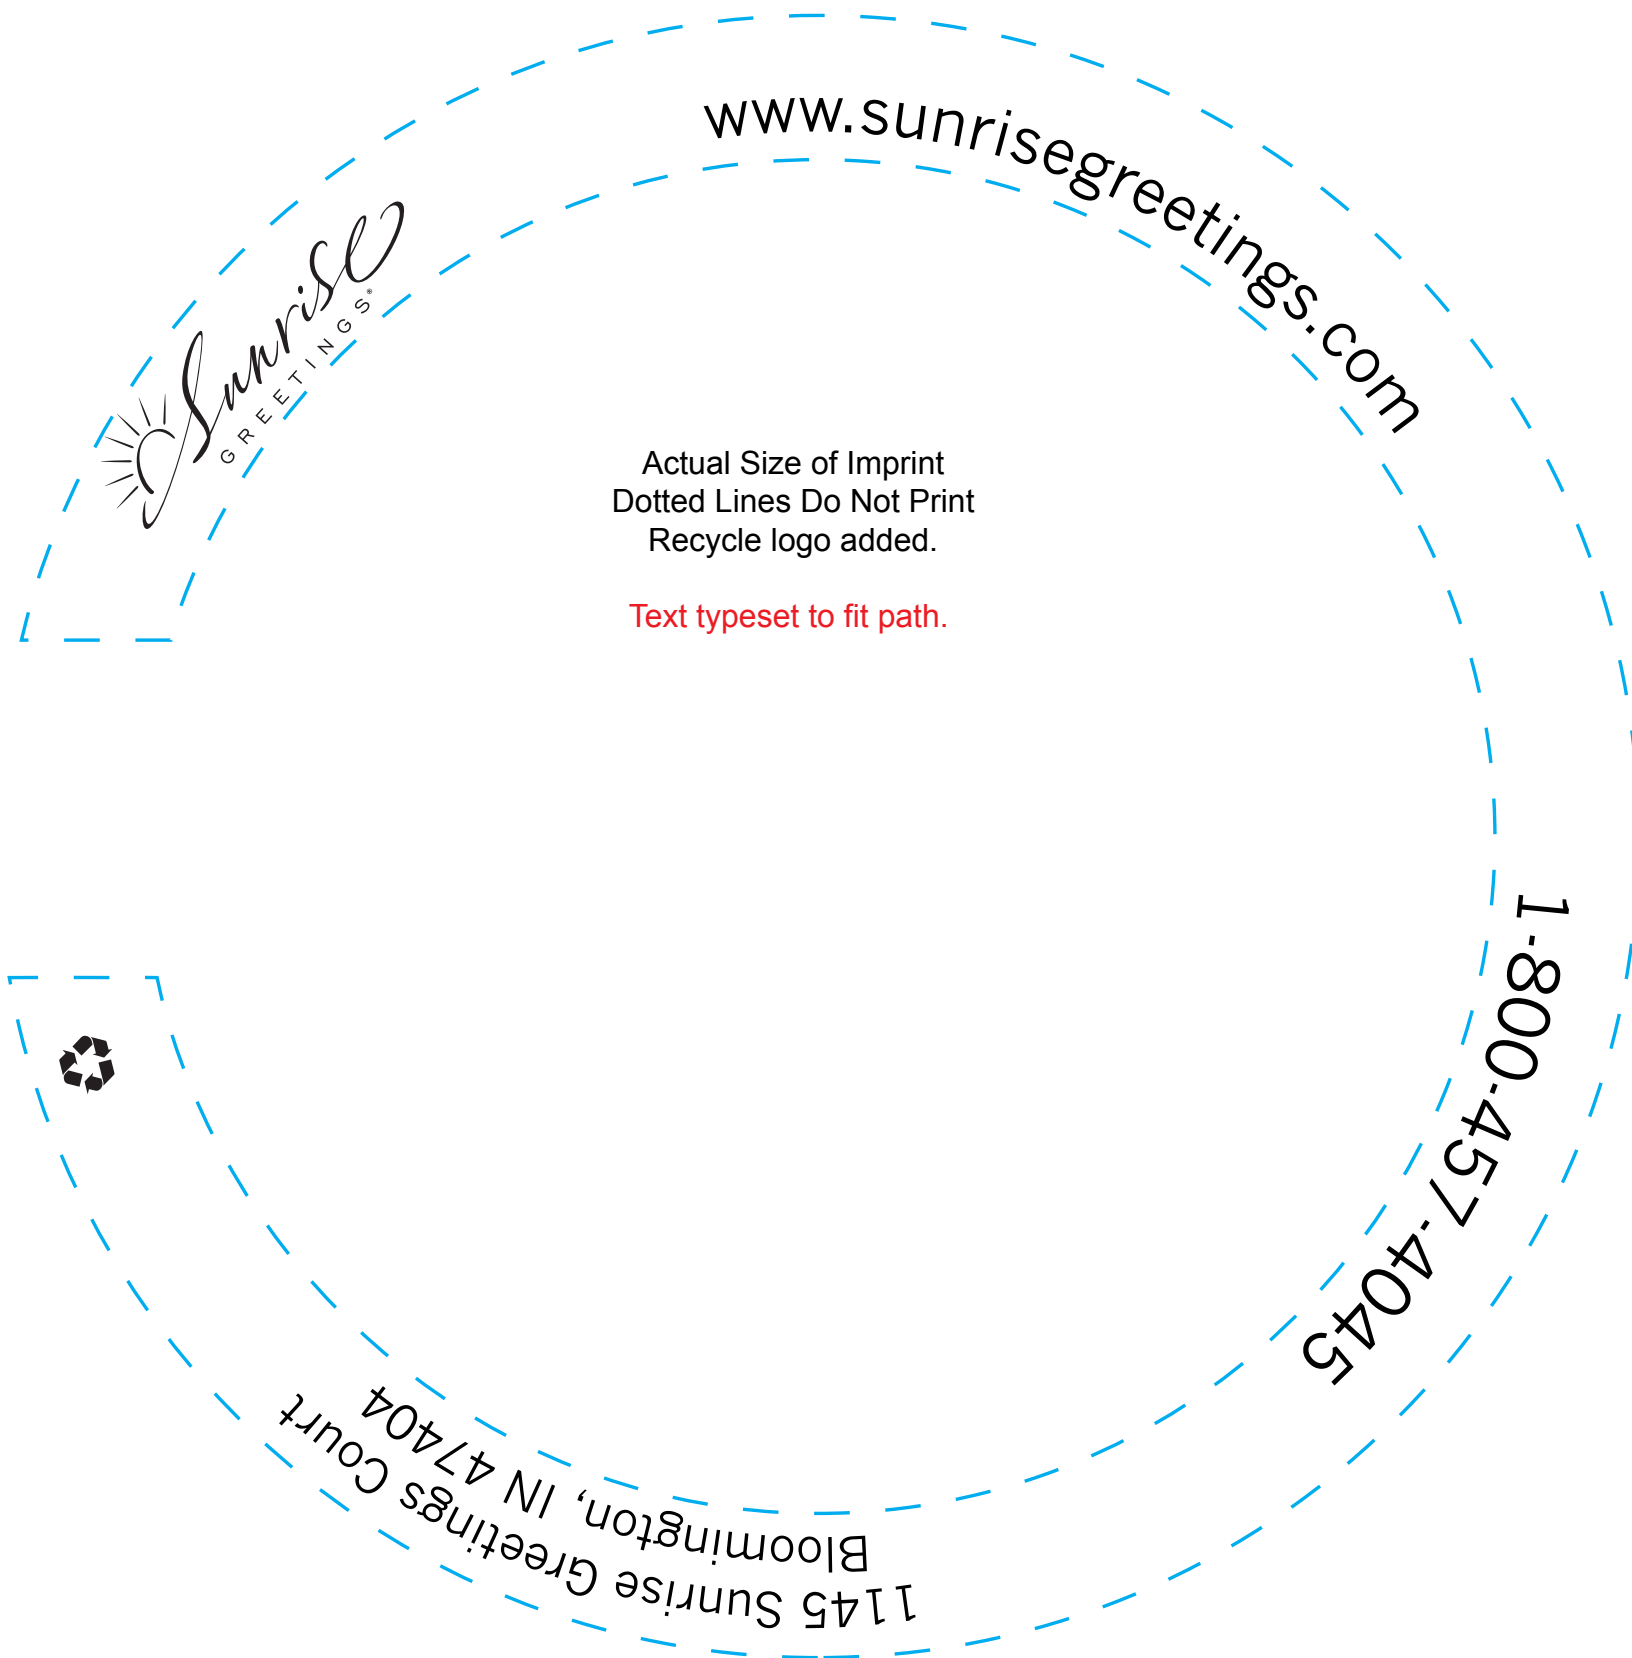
Sunrise
GREETINGS®

www.sunrisegreetings.com

Actual Size of Imprint
Dotted Lines Do Not Print
Recycle logo added.

Text typeset to fit path.

1-800-457-4045

1145 Sunrise Greetings Court
Bloomington, IN 47404